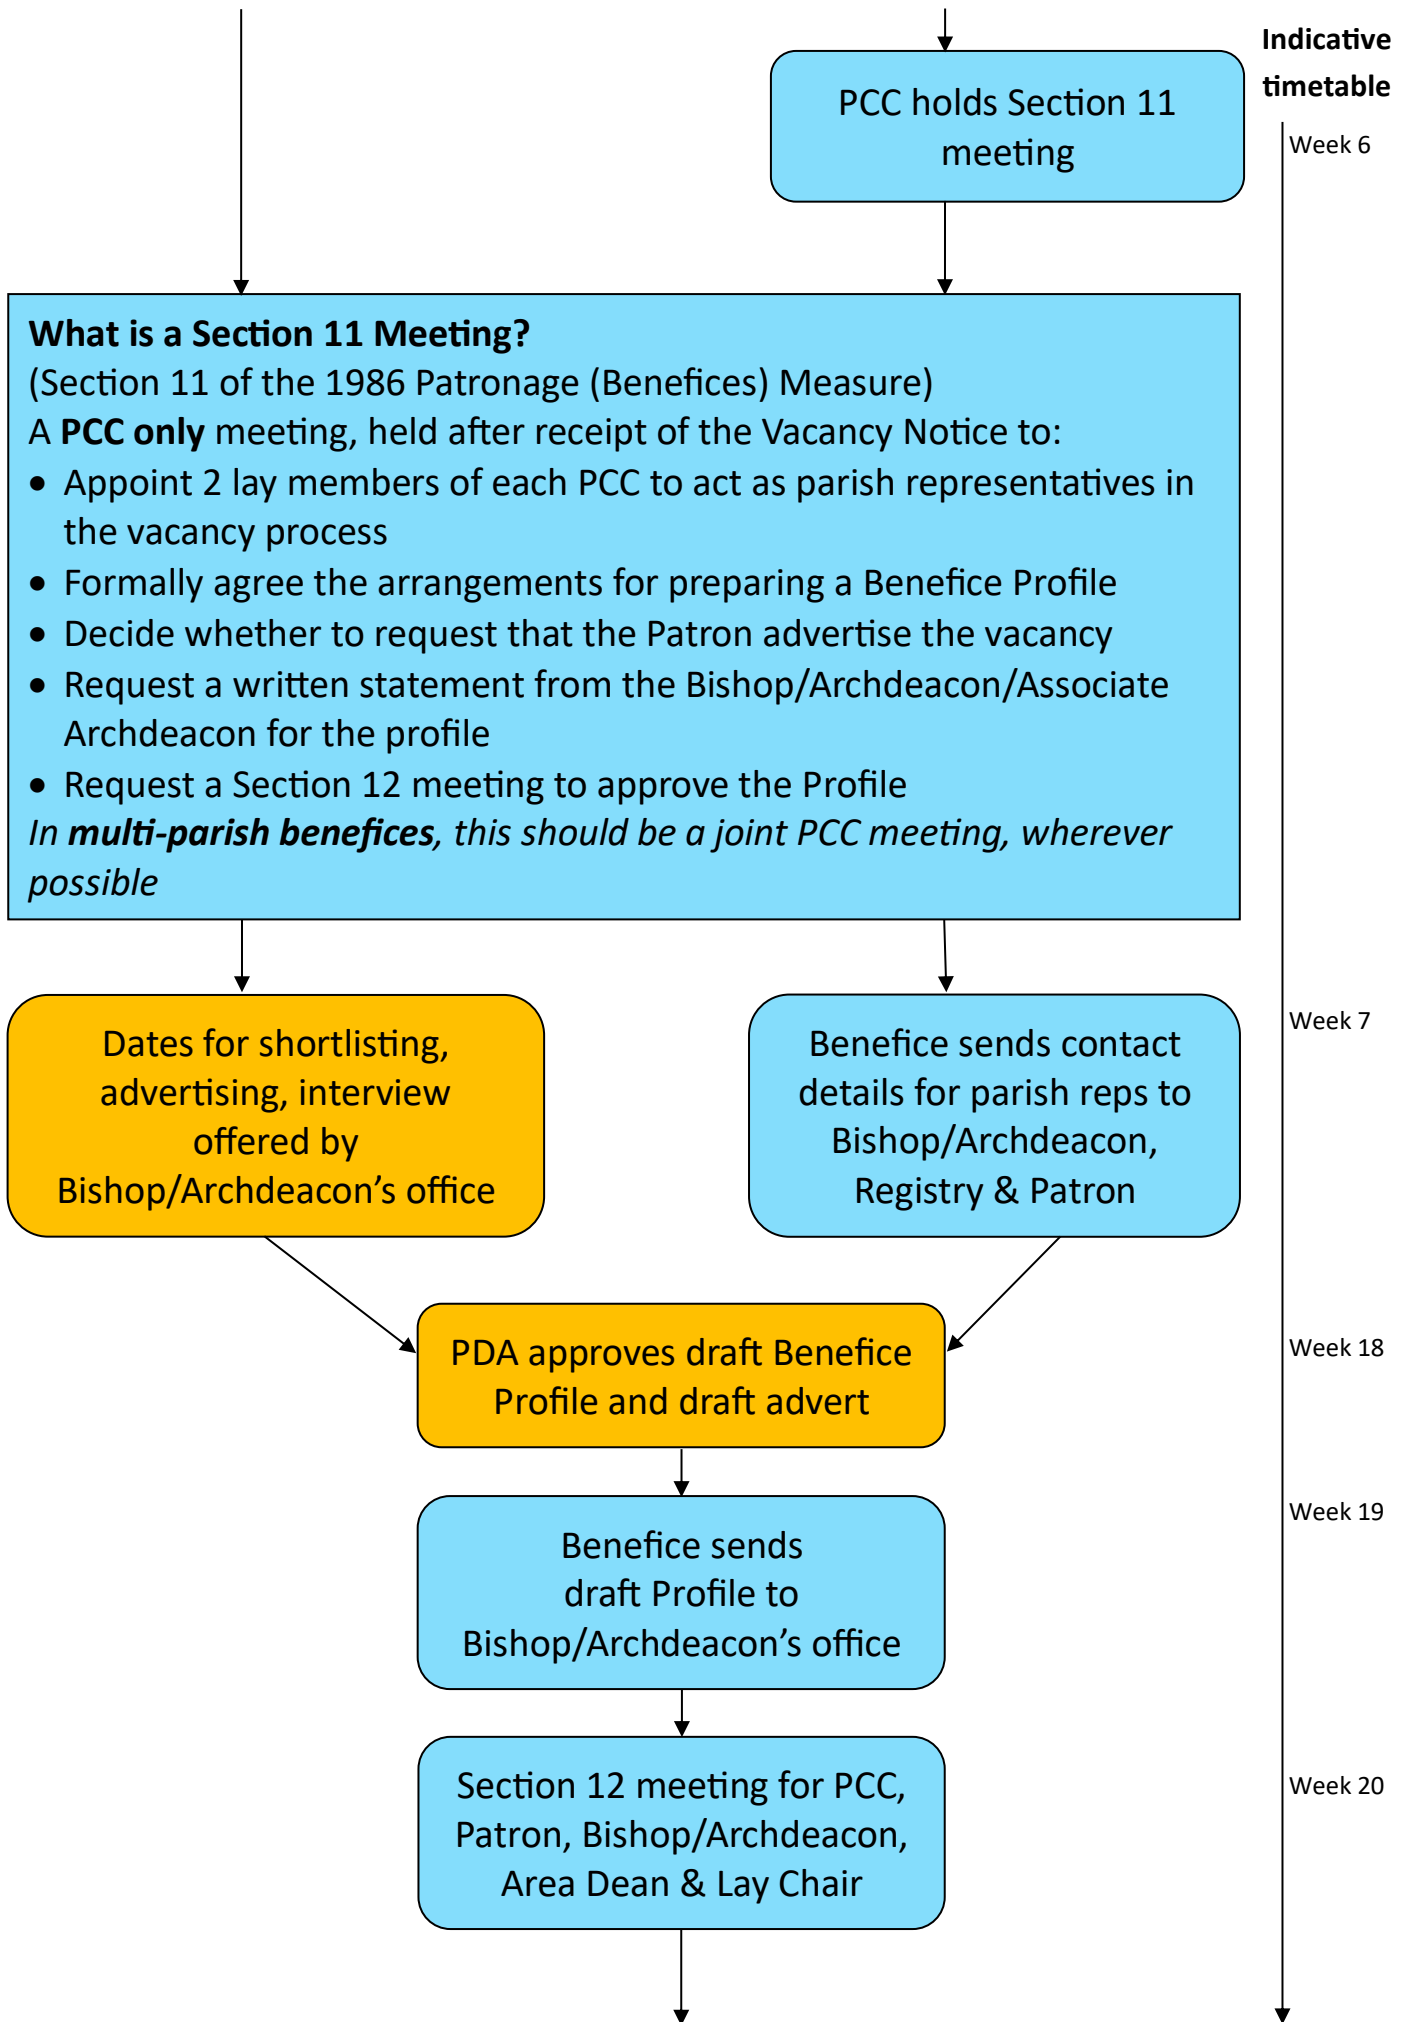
PCC holds Section 11 meeting

Indicative timetable

Week 6

**What is a Section 11 Meeting?**
(Section 11 of the 1986 Patronage (Benefices) Measure)
A **PCC only** meeting, held after receipt of the Vacancy Notice to:
- Appoint 2 lay members of each PCC to act as parish representatives in the vacancy process
- Formally agree the arrangements for preparing a Benefice Profile
- Decide whether to request that the Patron advertise the vacancy
- Request a written statement from the Bishop/Archdeacon/Associate Archdeacon for the profile
- Request a Section 12 meeting to approve the Profile

*In **multi-parish benefices**, this should be a joint PCC meeting, wherever possible*

Dates for shortlisting, advertising, interview offered by Bishop/Archdeacon's office

Benefice sends contact details for parish reps to Bishop/Archdeacon, Registry & Patron

Week 7

PDA approves draft Benefice Profile and draft advert

Week 18

Benefice sends draft Profile to Bishop/Archdeacon's office

Week 19

Section 12 meeting for PCC, Patron, Bishop/Archdeacon, Area Dean & Lay Chair

Week 20